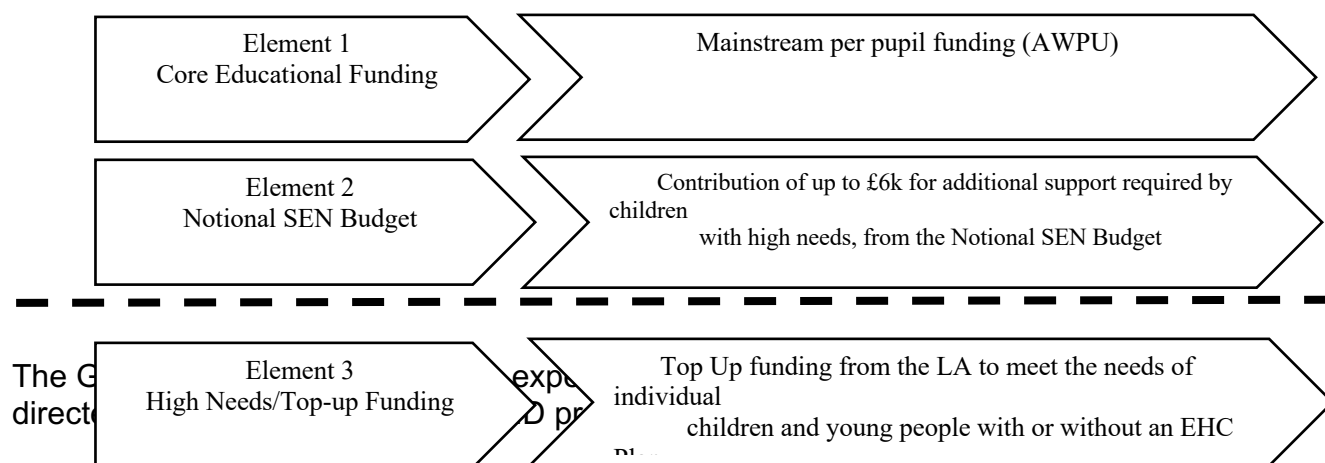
Element 1
Core Educational Funding

Mainstream per pupil funding (AWPU)

Element 2
Notional SEN Budget

Contribution of up to £6k for additional support required by children with high needs, from the Notional SEN Budget

The G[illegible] expe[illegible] directo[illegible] D pr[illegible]

Element 3
High Needs/Top-up Funding

Top Up funding from the LA to meet the needs of individual children and young people with or without an EHC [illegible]